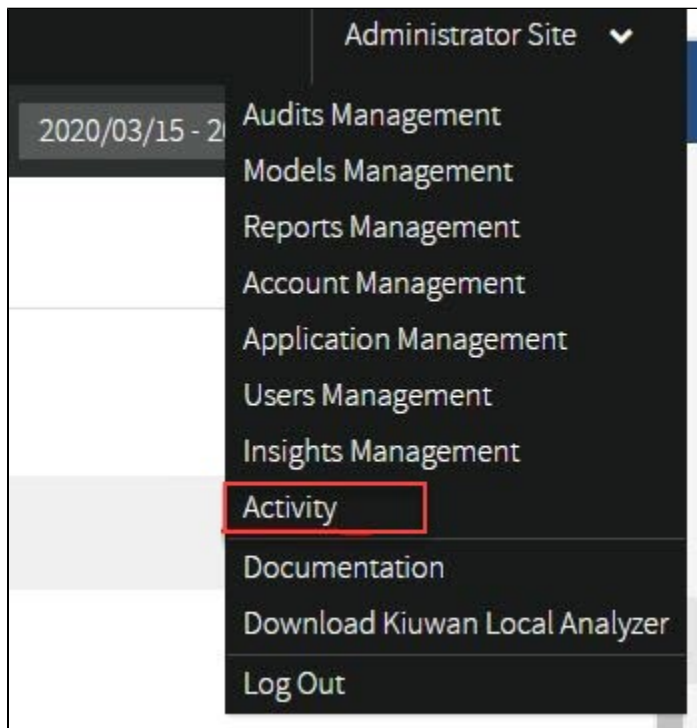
Administrator Site

2020/03/15 - 2

Audits Management
Models Management
Reports Management
Account Management
Application Management
Users Management
Insights Management
Activity
Documentation
Download Kiuwan Local Analyzer
Log Out